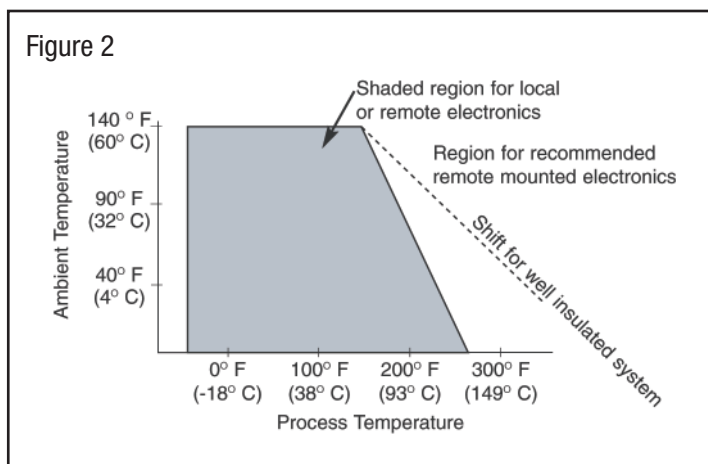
Figure 2

Shaded region for local or remote electronics

Region for recommended remote mounted electronics

Shift for well insulated system

Ambient Temperature

140 ° F (60° C)

90° F (32° C)

40° F (4° C)

0° F (-18° C)

100° F (38° C)

200° F (93° C)

300° F (149° C)

Process Temperature